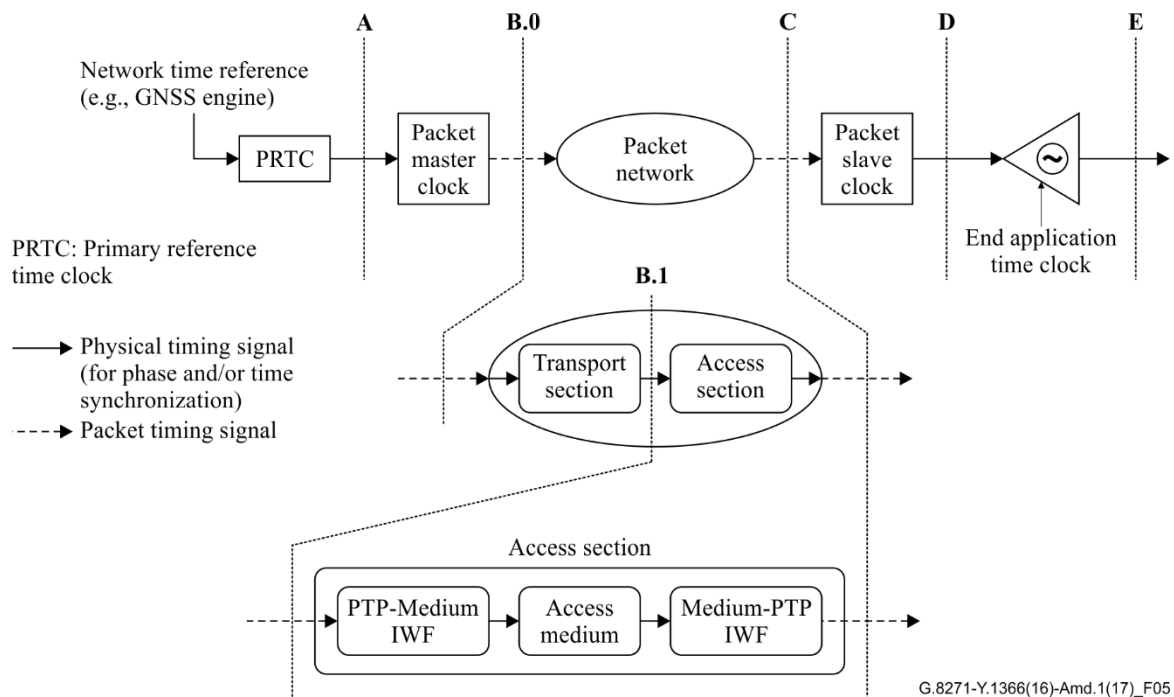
A

B.0

C

D

E

Network time reference (e.g., GNSS engine)

PRTC

Packet master clock

Packet network

Packet slave clock

~

End application time clock

PRTC: Primary reference time clock

B.1

Physical timing signal (for phase and/or time synchronization)

Packet timing signal

Transport section

Access section

Access section

PTP-Medium IWF

Access medium

Medium-PTP IWF

G.8271-Y.1366(16)-Amd.1(17)_F05